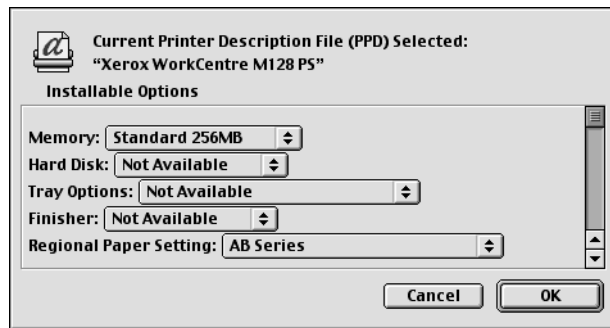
Current Printer Description File (PPD) Selected:
"Xerox WorkCentre M128 PS"

Installable Options

Memory: Standard 256MB
Hard Disk: Not Available
Tray Options: Not Available
Finisher: Not Available
Regional Paper Setting: AB Series

Cancel OK